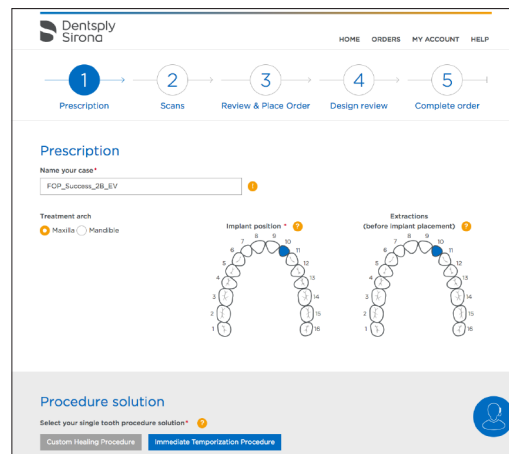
Dentsply Sirona

HOME ORDERS MY ACCOUNT HELP

1 Prescription
2 Scans
3 Review & Place Order
4 Design review
5 Complete order

Prescription

Name your case*

FOP_Success_2B_EV

!

Treatment arch

Maxilla Mandible

Implant position * ?

Extractions (before implant placement) ?

7 8 9 10 11 6 12 5 13 4 14 3 15 2 16 1

7 8 9 10 11 6 12 5 13 4 14 3 15 2 16 1

Procedure solution

Select your single tooth procedure solution* ?

Custom Healing Procedure

Immediate Temporization Procedure